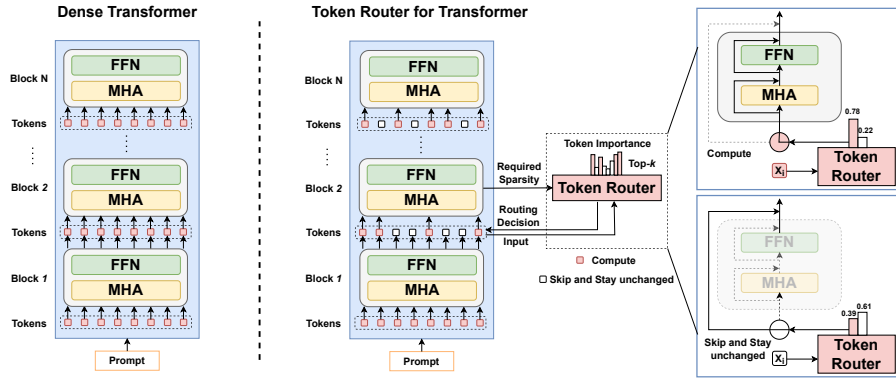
Dense Transformer

Block N
FFN
MHA
Tokens
⋮
Block 2
FFN
MHA
Tokens
Block 1
FFN
MHA
Tokens
Prompt

Token Router for Transformer

Block N
FFN
MHA
Tokens
⋮
Block 2
FFN
MHA
Tokens
Block 1
FFN
MHA
Tokens
Prompt

Required Sparsity
Routing Decision
Input
Token Importance
Top-$k$
Token Router
Compute
Skip and Stay unchanged

FFN
MHA
0.78
0.22
Compute
$x_i$
Token Router

FFN
MHA
0.39
0.61
Skip and Stay unchanged
$x_i$
Token Router